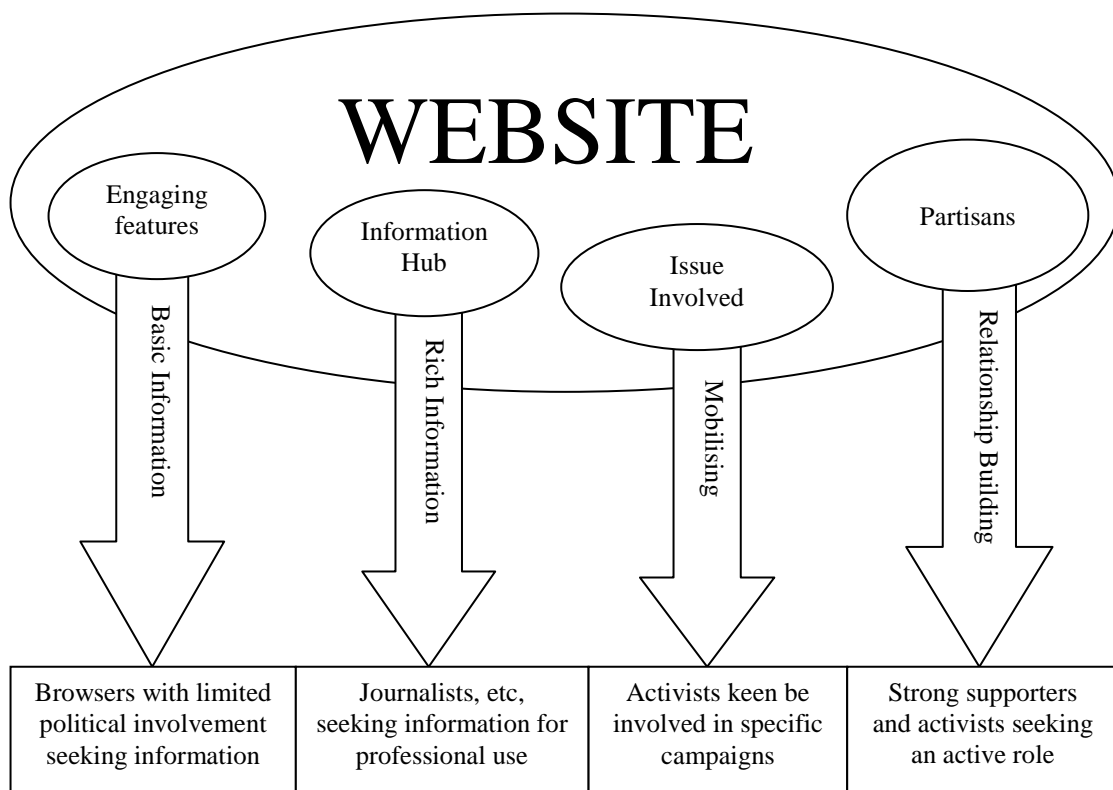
WEBSITE

Engaging features

Information Hub

Issue Involved

Partisans

Basic Information

Rich Information

Mobilising

Relationship Building

| Browsers with limited political involvement seeking information | Journalists, etc, seeking information for professional use | Activists keen be involved in specific campaigns | Strong supporters and activists seeking an active role |
|---|---|---|---|